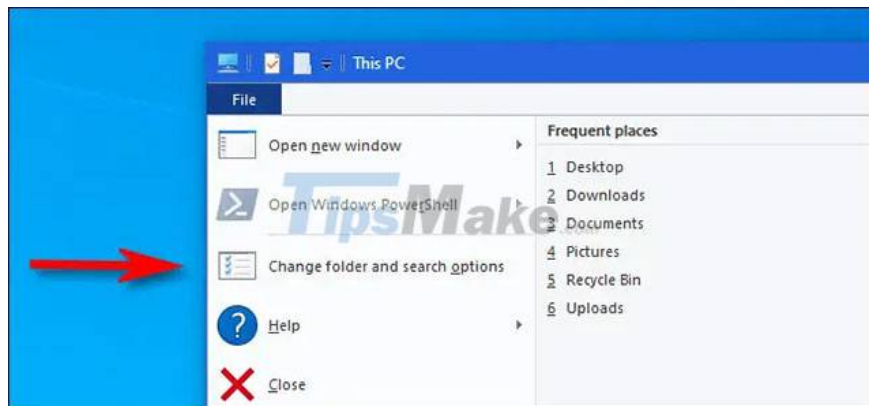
This PC

File

Open new window

Open Windows PowerShell

Change folder and search options

Help

Close

Frequent places

1 Desktop

2 Downloads

3 Documents

4 Pictures

5 Recycle Bin

6 Uploads

TipsMake
.com